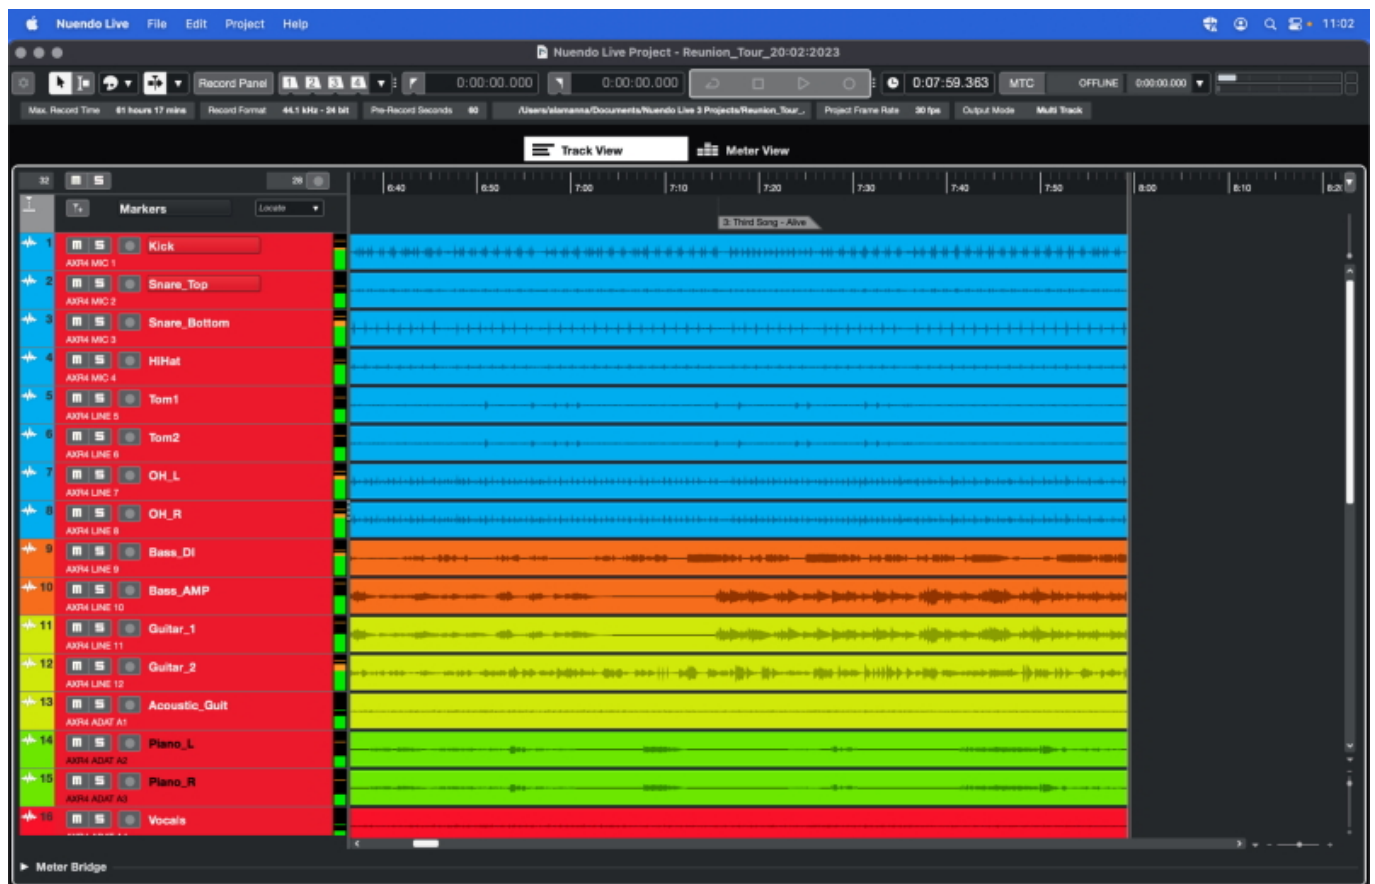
Nuendo Live File Edit Project Help

11:02

Nuendo Live Project - Reunion_Tour_20:02:2023

Record Panel

0:00:00.000

0:00:00.000

0:07:59.363

MTC

OFFLINE

0:00:00.000

Max. Record Time 61 hours 17 mins

Record Format 44.1 kHz - 24 bit

Pre-Record Seconds 60

/Users/alamanna/Documents/Nuendo Live 3 Projects/Reunion_Tour_

Project Frame Rate 30 fps

Output Mode Multi Track

Track View

Meter View

32 M S 28

6:40 6:50 7:00 7:10 7:20 7:30 7:40 7:50 8:00 8:10 8:2

Markers Locate

3: Third Song - Alive

1 M S Kick AXR4 MIC 1

2 M S Snare_Top AXR4 MIC 2

3 M S Snare_Bottom AXR4 MIC 3

4 M S HiHat AXR4 MIC 4

5 M S Tom1 AXR4 LINE 5

6 M S Tom2 AXR4 LINE 6

7 M S OH_L AXR4 LINE 7

8 M S OH_R AXR4 LINE 8

9 M S Bass_DI AXR4 LINE 9

10 M S Bass_AMP AXR4 LINE 10

11 M S Guitar_1 AXR4 LINE 11

12 M S Guitar_2 AXR4 LINE 12

13 M S Acoustic_Guit AXR4 ADAT A1

14 M S Piano_L AXR4 ADAT A2

15 M S Piano_R AXR4 ADAT A3

16 M S Vocals

Meter Bridge